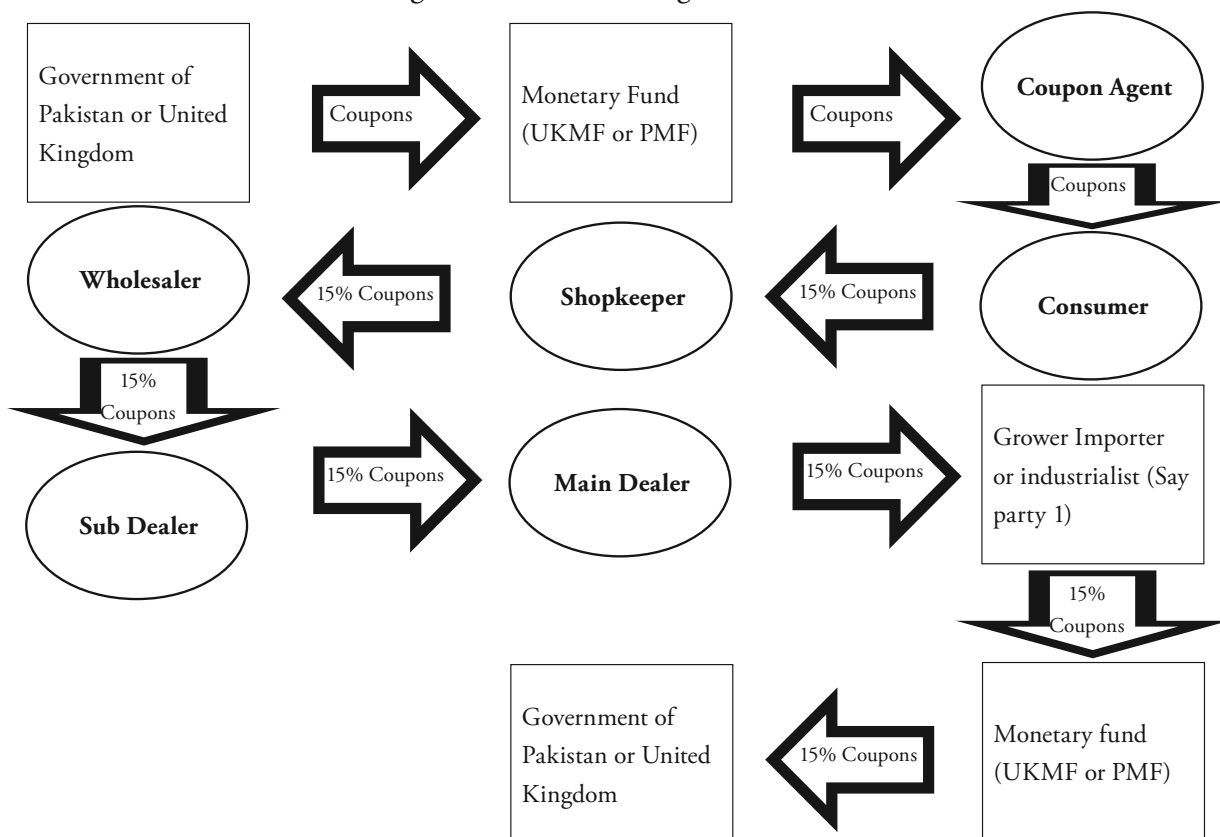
Government of Pakistan or United Kingdom

Coupons

Monetary Fund (UKMF or PMF)

Coupons

**Coupon Agent**

Coupons

**Consumer**

15% Coupons

**Shopkeeper**

15% Coupons

**Wholesaler**

15% Coupons

**Sub Dealer**

15% Coupons

**Main Dealer**

15% Coupons

Grower Importer or industrialist (Say party 1)

15% Coupons

Monetary fund (UKMF or PMF)

15% Coupons

Government of Pakistan or United Kingdom